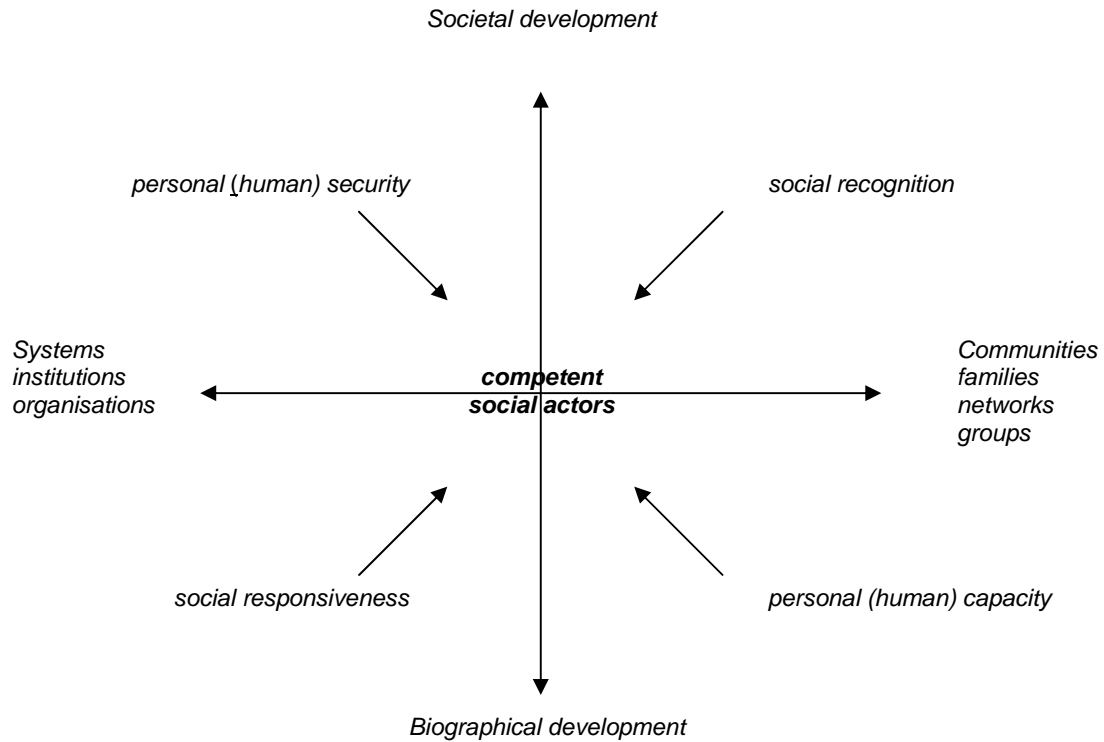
Societal development

personal (human) security

social recognition

Systems
institutions
organisations

competent
social actors

Communities
families
networks
groups

social responsiveness

personal (human) capacity

Biographical development